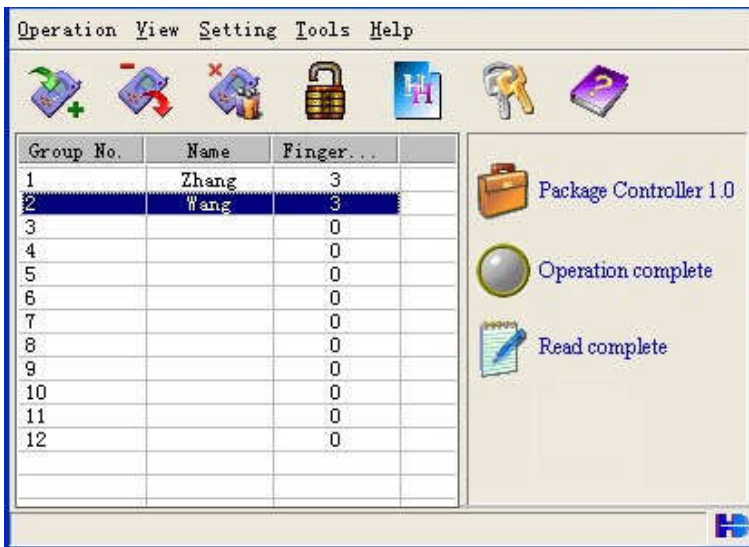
Operation View Setting Tools Help

| Group No. | Name | Finger... |
|---|---|---|
| 1 | Zhang | 3 |
| 2 | Wang | 3 |
| 3 | | 0 |
| 4 | | 0 |
| 5 | | 0 |
| 6 | | 0 |
| 7 | | 0 |
| 8 | | 0 |
| 9 | | 0 |
| 10 | | 0 |
| 11 | | 0 |
| 12 | | 0 |

Package Controller 1.0

Operation complete

Read complete